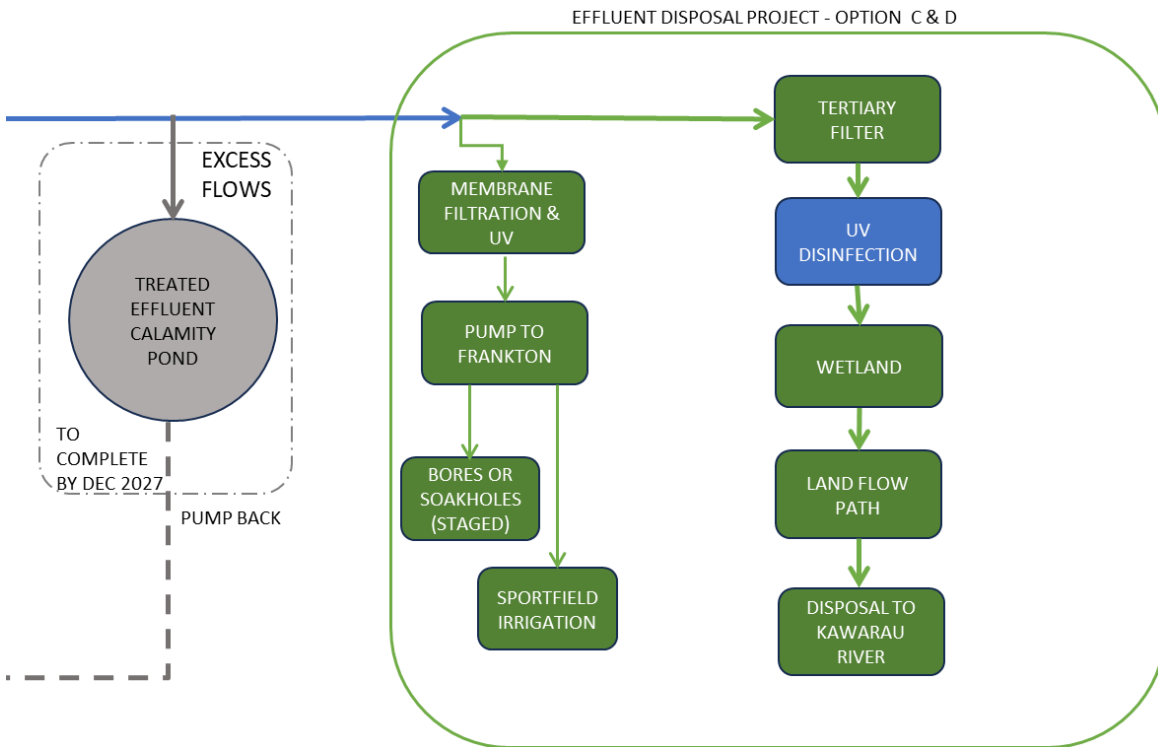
EFFLUENT DISPOSAL PROJECT - OPTION C & D

EXCESS FLOWS

TREATED EFFLUENT CALAMITY POND

TO COMPLETE BY DEC 2027

PUMP BACK

MEMBRANE FILTRATION & UV

PUMP TO FRANKTON

BORES OR SOAKHOLES (STAGED)

SPORTFIELD IRRIGATION

TERTIARY FILTER

UV DISINFECTION

WETLAND

LAND FLOW PATH

DISPOSAL TO KAWARAU RIVER